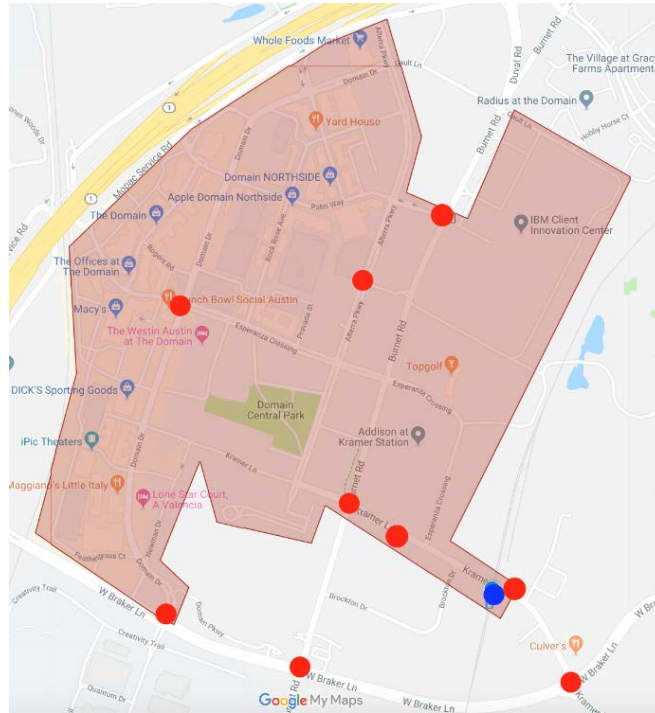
Whole Foods Market
Domain Dr
Gault Ln
Duval Rd
Burnet Rd
The Village at Grace Farms Apartments
Radius at the Domain
Hobby Horse Ct
Yard House
Mopac Service Rd
1
Domain NORTHSIDE
Apple Domain Northside
Palm Way
The Domain
IBM Client Innovation Center
The Offices at The Domain
Rogers Rd
Macy's
Punch Bowl Social Austin
The Westin Austin at The Domain
Esperanza Crossing
Alterra Pkwy
Topgolf
DICK'S Sporting Goods
Domain Central Park
Addison at Kramer Station
iPic Theaters
Kramer Ln
Maggiano's Little Italy
Lone Star Court, A Valencia
Feathergrass Ct
Newmont Dr
W Braker Ln
Creativity Trail
Domain Pkwy
Brockton Dr
Culver's
Quantum Dr
W Braker Ln
Google My Maps